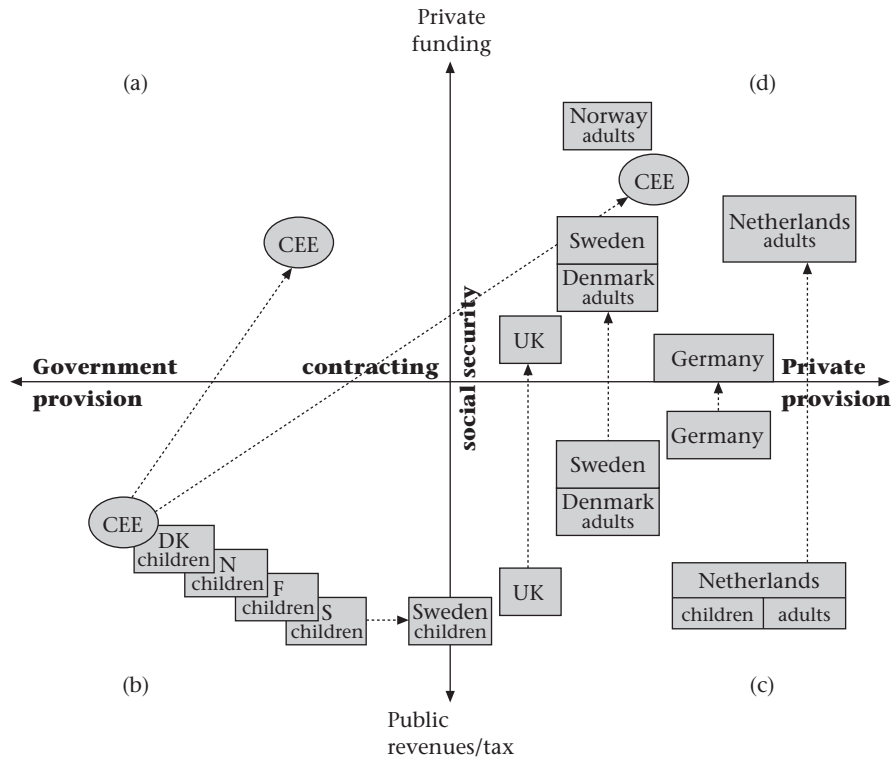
Private funding

(a)

(d)

Norway adults

CEE

CEE

Sweden

Denmark adults

Netherlands adults

UK

Government provision

contracting

social security

Germany

Private provision

Germany

Sweden

Denmark adults

CEE

DK children

N children

F children

S children

Sweden children

UK

Netherlands

children

adults

(b)

(c)

Public revenues/tax